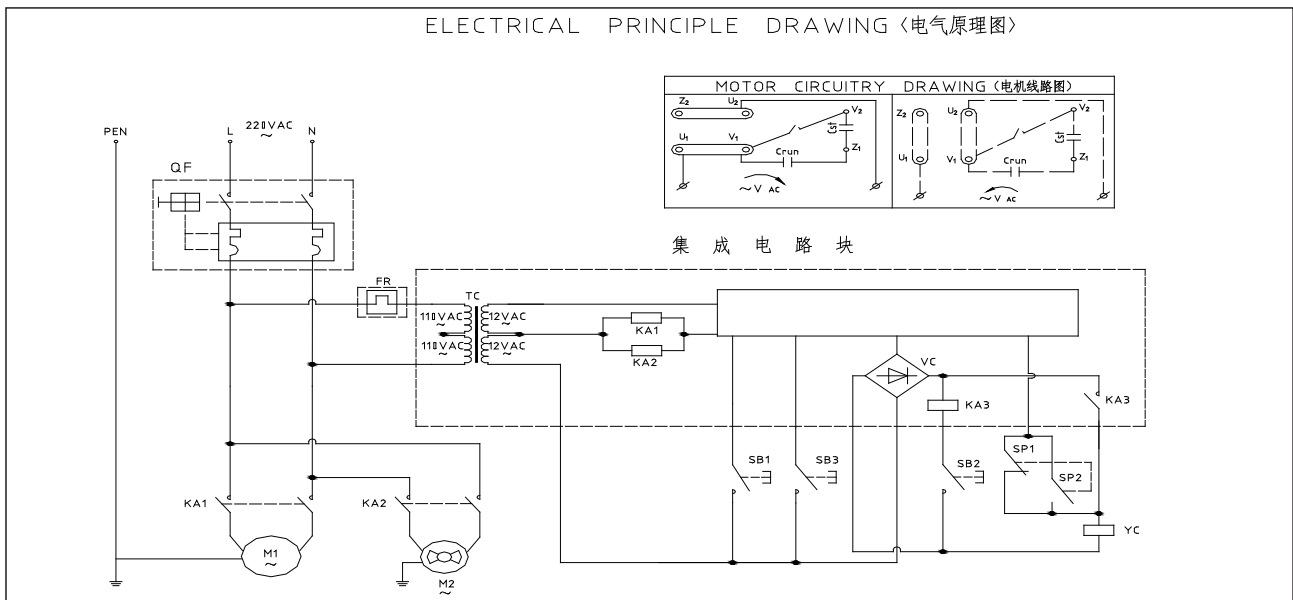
ELECTRICAL PRINCIPLE DRAWING〈电气原理图〉

MOTOR CIRCUITRY DRAWING (电机线路图)

$Z_2$ $U_2$ $V_2$ Cst $Z_1$ $U_1$ $V_1$ Crun $\sim V_{AC}$

$Z_2$ $U_2$ $V_2$ Cst $Z_1$ $U_1$ $V_1$ Crun $\sim V_{AC}$

PEN L 220VAC ~ N

QF

集 成 电 路 块

FR

TC

110VAC ~ 12VAC ~

110VAC ~ 12VAC ~

KA1

KA2

VC

KA3

KA3

SB1 SB3 SB2

SP1 SP2

YC

KA1 KA2

M1 ~

M2 ~